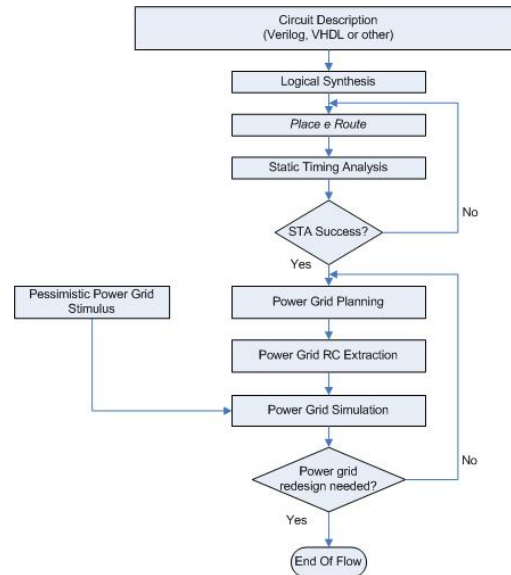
Circuit Description
(Verilog, VHDL or other)

Logical Synthesis

Place e Route

Static Timing Analysis

STA Success?

No

Yes

Pessimistic Power Grid Stimulus

Power Grid Planning

Power Grid RC Extraction

Power Grid Simulation

Power grid redesign needed?

No

Yes

End Of Flow